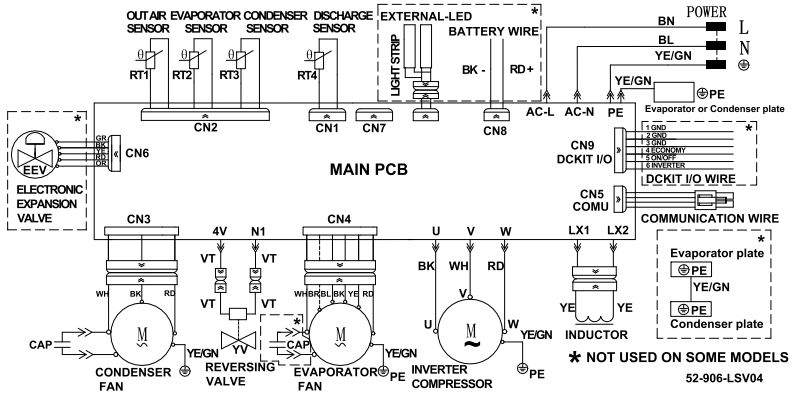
OUT AIR SENSOR
EVAPORATOR SENSOR
CONDENSER SENSOR
DISCHARGE SENSOR
EXTERNAL-LED
*
LIGHT STRIP
BATTERY WIRE
BK -
RD+
POWER
BN
L
BL
N
YE/GN
θ
θ
θ
θ
RT1
RT2
RT3
RT4
CN2
CN1
CN7
CN8
AC-L
AC-N
PE
YE/GN
PE
Evaporator or Condenser plate
*
GR
BK
YE
RD
OR
CN6
EEV
ELECTRONIC EXPANSION VALVE
MAIN PCB
CN9
DCKIT I/O
1 GND
2 GND
3 GND
4 ECONOMY
5 ON/OFF
6 INVERTER
*
DCKIT I/O WIRE
CN5
COMU
COMMUNICATION WIRE
CN3
4V
N1
CN4
U
V
W
LX1
LX2
VT
VT
VT
VT
*
Evaporator plate
PE
YE/GN
PE
Condenser plate
WH
BK
RD
WH
BR
BL
BK
YE
RD
BK
WH
RD
V
U
W
M
M
YE
YE
CAP
YV
*
CAP
YE/GN
YE/GN
YE/GN
INDUCTOR
CONDENSER FAN
REVERSING VALVE
EVAPORATOR FAN
PE
INVERTER COMPRESSOR
PE
* NOT USED ON SOME MODELS
52-906-LSV04